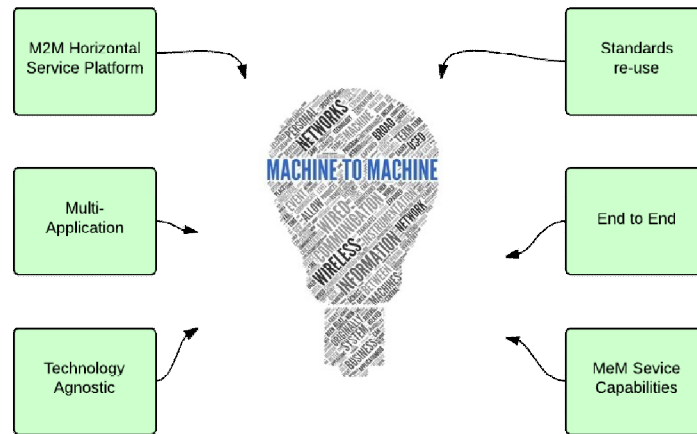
M2M Horizontal Service Platform

Standards re-use

MACHINE TO MACHINE

NETWORKS

WIRED

WIRELESS

INFORMATION

COMMUNICATION

Multi-Application

End to End

Technology Agnostic

MeM Sevice Capabilities